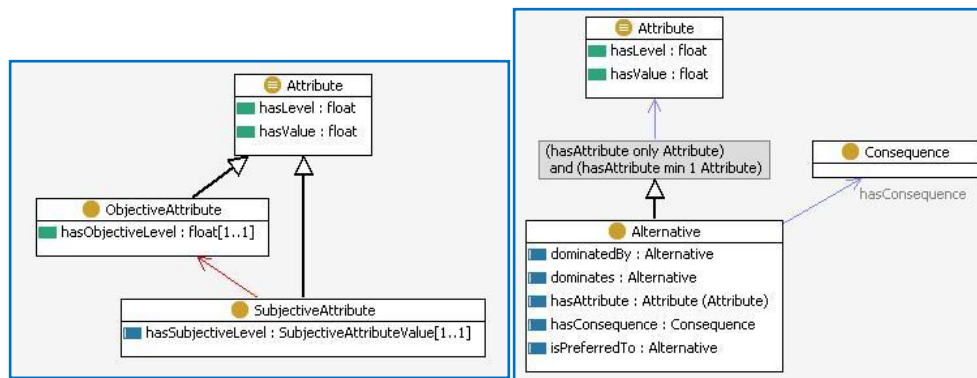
Attribute
hasLevel : float
hasValue : float

ObjectiveAttribute
hasObjectiveLevel : float[1..1]

SubjectiveAttribute
hasSubjectiveLevel : SubjectiveAttributeValue[1..1]

Attribute
hasLevel : float
hasValue : float

(hasAttribute only Attribute) and (hasAttribute min 1 Attribute)

Consequence

hasConsequence

Alternative
dominatedBy : Alternative
dominates : Alternative
hasAttribute : Attribute (Attribute)
hasConsequence : Consequence
isPreferredTo : Alternative